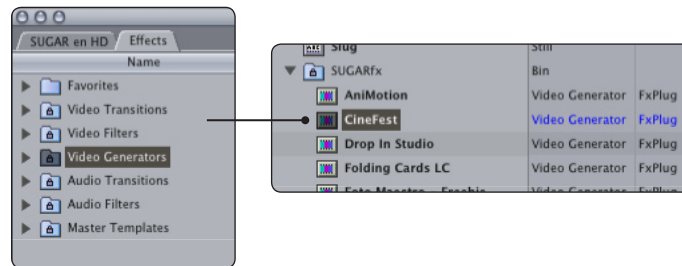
SUGAR en HD | Effects

Name

Favorites
Video Transitions
Video Filters
Video Generators
Audio Transitions
Audio Filters
Master Templates

| | | |
|---|---|---|
| Slug | Still | |
| SUGARfx | Bin | |
| AniMotion | Video Generator | FxPlug |
| CineFest | Video Generator | FxPlug |
| Drop In Studio | Video Generator | FxPlug |
| Folding Cards LC | Video Generator | FxPlug |
| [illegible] | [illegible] | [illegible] |